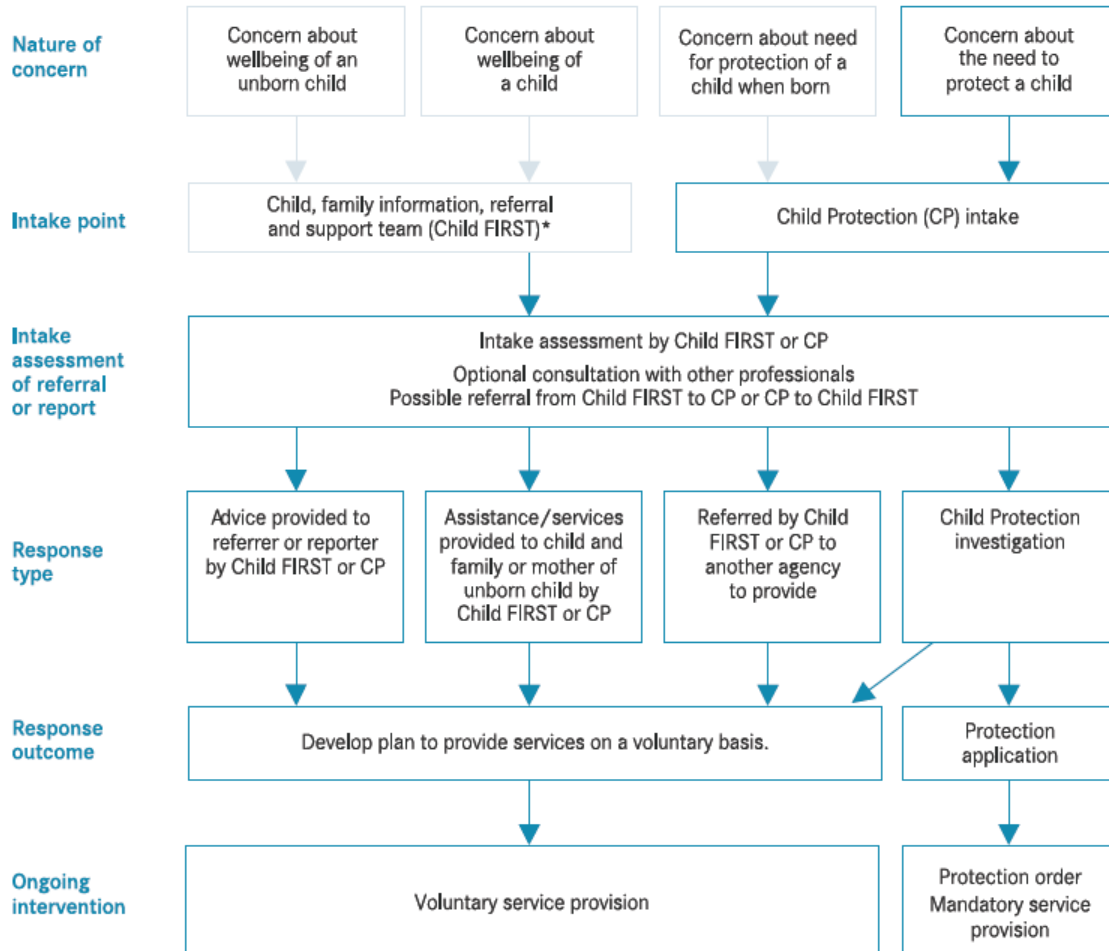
Nature of concern

Concern about wellbeing of an unborn child

Concern about wellbeing of a child

Concern about need for protection of a child when born

Concern about the need to protect a child

Intake point

Child, family information, referral and support team (Child FIRST)*

Child Protection (CP) intake

Intake assessment of referral or report

Intake assessment by Child FIRST or CP

Optional consultation with other professionals
Possible referral from Child FIRST to CP or CP to Child FIRST

Response type

Advice provided to referrer or reporter by Child FIRST or CP

Assistance/services provided to child and family or mother of unborn child by Child FIRST or CP

Referred by Child FIRST or CP to another agency to provide

Child Protection investigation

Response outcome

Develop plan to provide services on a voluntary basis.

Protection application

Ongoing intervention

Voluntary service provision

Protection order
Mandatory service provision